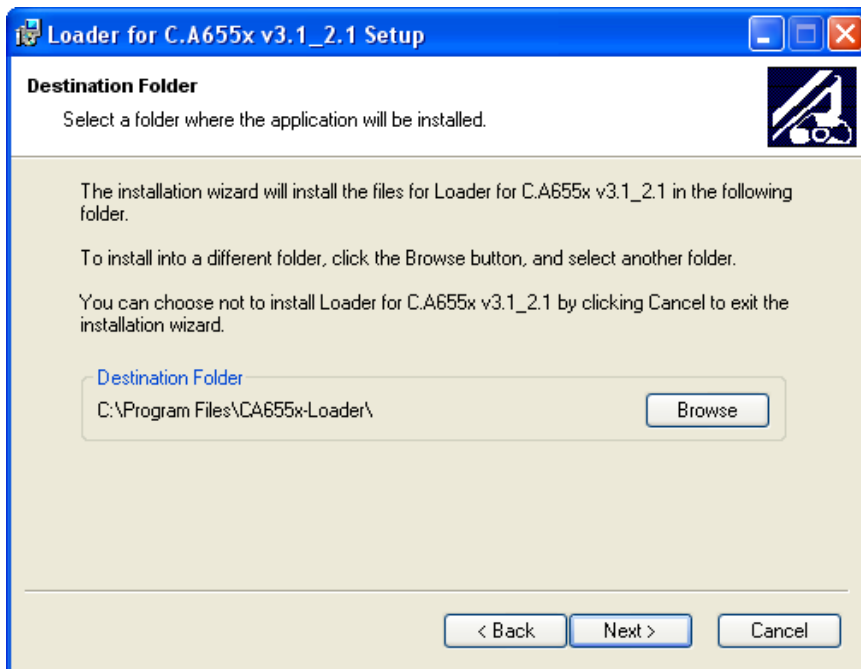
Loader for C.A655x v3.1_2.1 Setup

Destination Folder

Select a folder where the application will be installed.

The installation wizard will install the files for Loader for C.A655x v3.1_2.1 in the following folder.

To install into a different folder, click the Browse button, and select another folder.

You can choose not to install Loader for C.A655x v3.1_2.1 by clicking Cancel to exit the installation wizard.

Destination Folder

C:\Program Files\CA655x-Loader\

Browse

< Back

Next >

Cancel